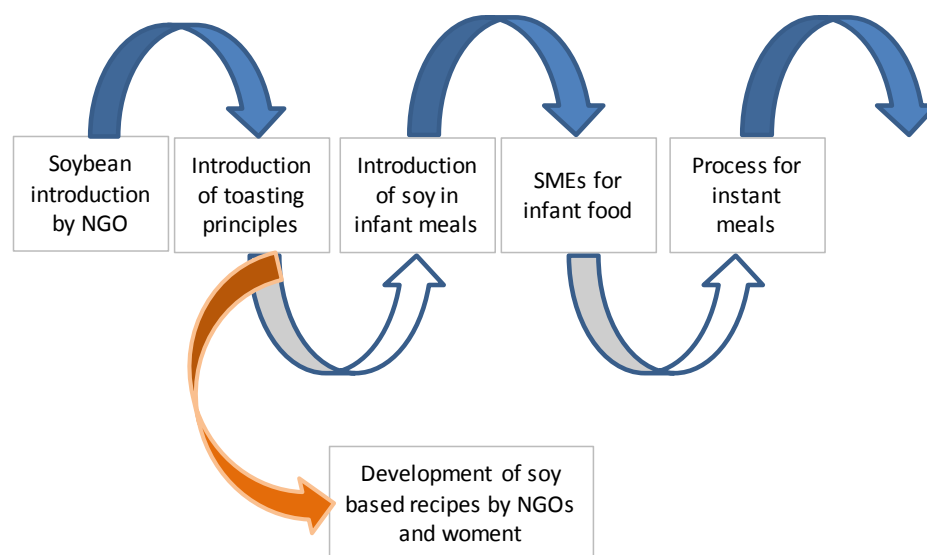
Soybean introduction by NGO

Introduction of toasting principles

Introduction of soy in infant meals

SMEs for infant food

Process for instant meals

Development of soy based recipes by NGOs and woment